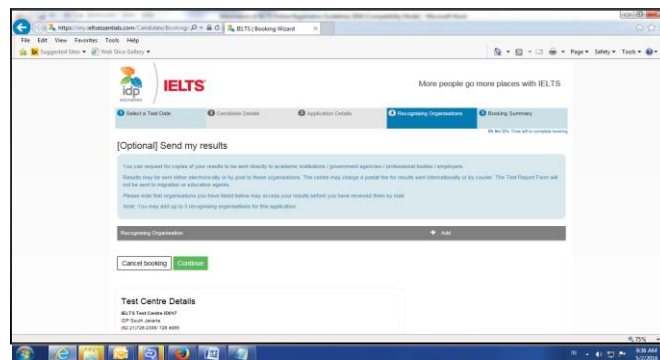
https://my.ieltsessentials.com/Candidate/Booking/ IELTS | Booking Wizard

File Edit View Favorites Tools Help

Suggested Sites Web Slice Gallery

Page Safety Tools

idp education IELTS

More people go more places with IELTS

1 Select a Test Date 2 Candidate Details 3 Application Details 4 Recognising Organisations 5 Booking Summary

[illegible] Time left to complete booking

[Optional] Send my results

You can request for copies of your results to be sent directly to academic institutions / government agencies / professional bodies / employers.

Results may be sent either electronically or by post to these organisations. The centre may charge a postal fee for results sent internationally or by courier. The Test Report Form will not be sent to migration or education agents.

Please note that organisations you have listed below may access your results before you have received them by mail.

Note: You may add up to 5 recognising organisations for this application.

Recognising Organisation + Add

Cancel booking Continue

Test Centre Details

IELTS Test Centre ID017
IDP South Jakarta
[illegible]

75%